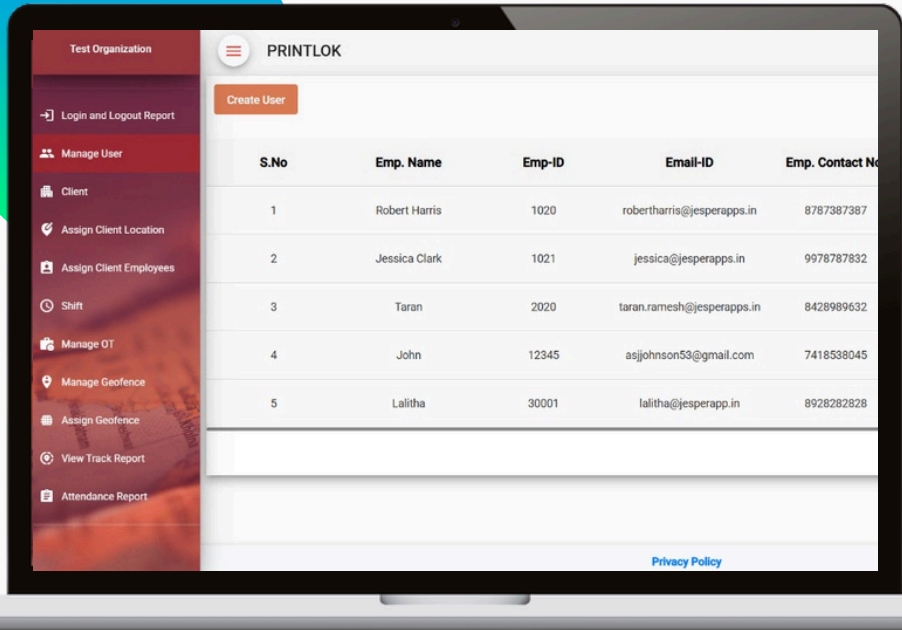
Test Organization

Login and Logout Report
Manage User
Client
Assign Client Location
Assign Client Employees
Shift
Manage OT
Manage Geofence
Assign Geofence
View Track Report
Attendance Report

PRINTLOK

Create User

| S.No | Emp. Name | Emp-ID | Email-ID | Emp. Contact N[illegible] |
|---|---|---|---|---|
| 1 | Robert Harris | 1020 | robertharris@jesperapps.in | 8787387387 |
| 2 | Jessica Clark | 1021 | jessica@jesperapps.in | 9978787832 |
| 3 | Taran | 2020 | taran.ramesh@jesperapps.in | 8428989632 |
| 4 | John | 12345 | asjjohnson53@gmail.com | 7418538045 |
| 5 | Lalitha | 30001 | lalitha@jesperapp.in | 8928282828 |

Privacy Policy